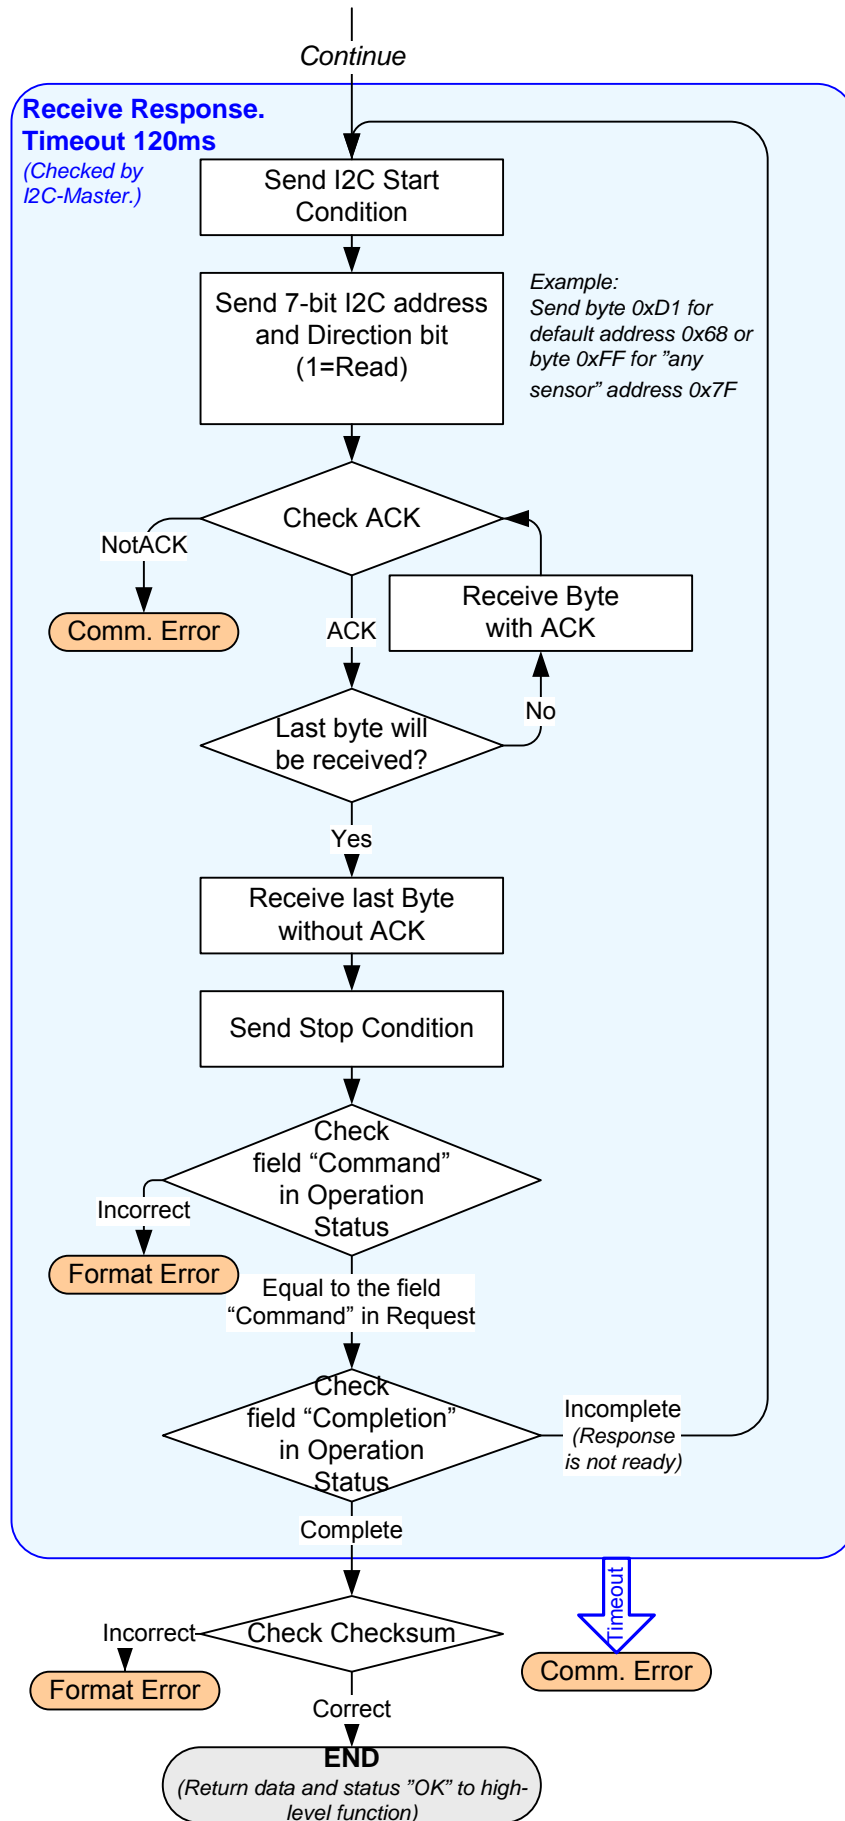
Continue

Receive Response.
Timeout 120ms
(Checked by I2C-Master.)

Send I2C Start Condition

Send 7-bit I2C address and Direction bit (1=Read)

Example:
Send byte 0xD1 for default address 0x68 or byte 0xFF for "any sensor" address 0x7F

Check ACK

NotACK

Comm. Error

ACK

Receive Byte with ACK

No

Last byte will be received?

Yes

Receive last Byte without ACK

Send Stop Condition

Check field “Command” in Operation Status

Incorrect

Format Error

Equal to the field “Command” in Request

Check field “Completion” in Operation Status

Incomplete (Response is not ready)

Complete

Timeout

Check Checksum

Incorrect

Format Error

Comm. Error

Correct

END
(Return data and status "OK" to high-level function)